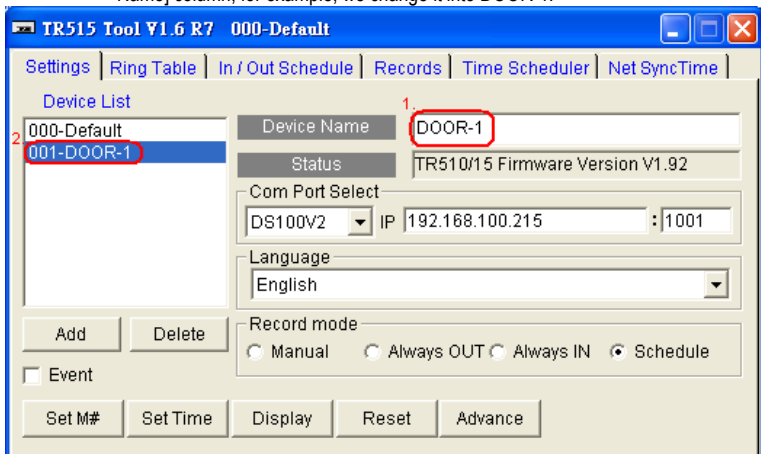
Name] column, for example, we change it into DOOR-1.

TR515 Tool V1.6 R7 000-Default

Settings | Ring Table | In / Out Schedule | Records | Time Scheduler | Net SyncTime

Device List

000-Default
2. 001-DOOR-1

Device Name
1. DOOR-1

Status
TR510/15 Firmware Version V1.92

Com Port Select
DS100V2 IP 192.168.100.215 : 1001

Language
English

Add Delete

Event

Record mode
Manual Always OUT Always IN Schedule

Set M# Set Time Display Reset Advance